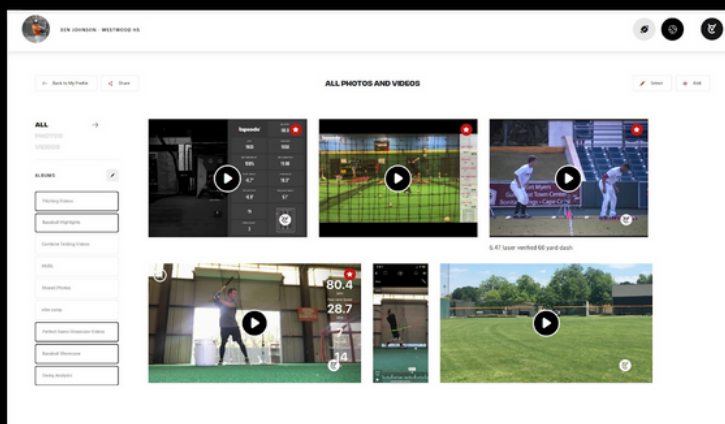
BEN JOHNSON · WESTWOOD HS

Back to My Profile
Share

ALL PHOTOS AND VIDEOS

Select
Add

ALL
PHOTOS
VIDEOS

ALBUMS

Pitching Videos
Baseball Highlights
Combine Testing Videos
PAXS
Shared Photos
site camp
Perfect Game Showcase Videos
Baseball Showcase
Swing Analysis

6.47 laser verified 60 yard dash

80.4
28.7
14